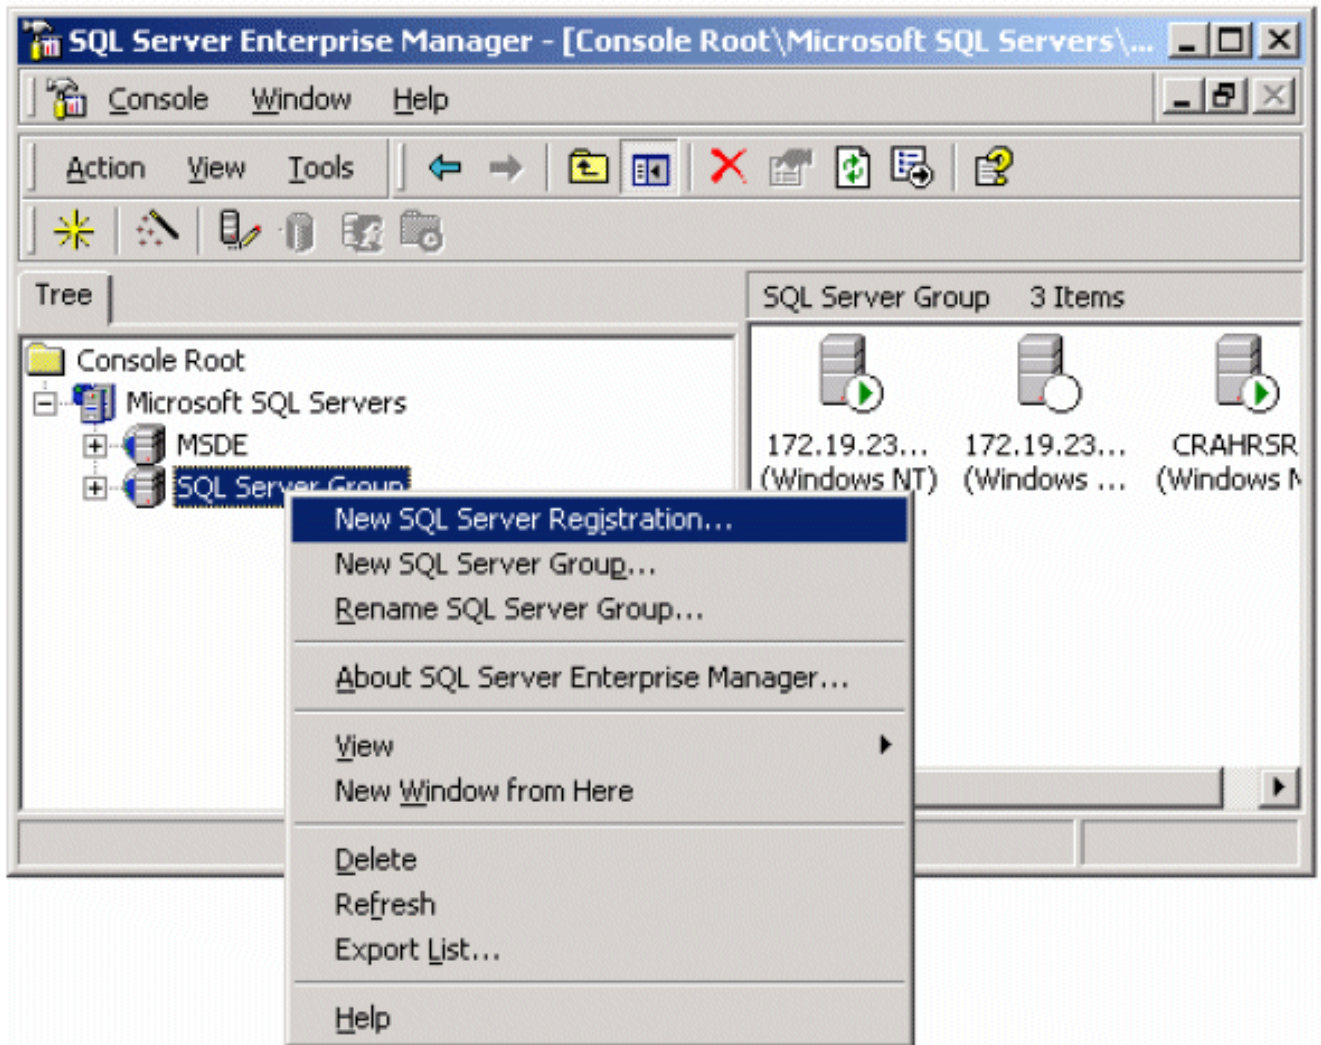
SQL Server Enterprise Manager - [Console Root\Microsoft SQL Servers\...

Console Window Help

Action View Tools

Tree

Console Root
Microsoft SQL Servers
MSDE
SQL Server Group

SQL Server Group 3 Items

172.19.23... (Windows NT)
172.19.23... (Windows ...
CRAHRSR (Windows N

New SQL Server Registration...
New SQL Server Group...
Rename SQL Server Group...
About SQL Server Enterprise Manager...
View
New Window from Here
Delete
Refresh
Export List...
Help